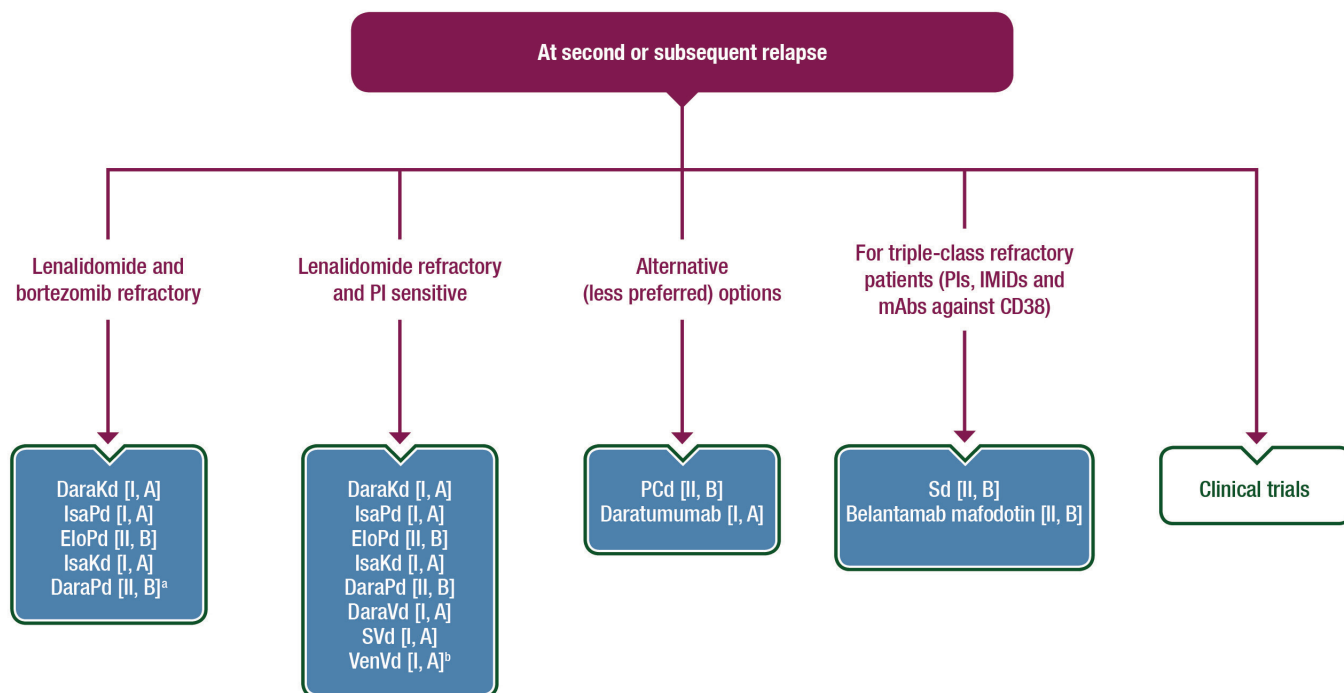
At second or subsequent relapse

Lenalidomide and bortezomib refractory

Lenalidomide refractory and PI sensitive

Alternative (less preferred) options

For triple-class refractory patients (PIs, IMiDs and mAbs against CD38)

DaraKd [I, A]
IsaPd [I, A]
EloPd [II, B]
IsaKd [I, A]
DaraPd [II, B]$^{a}$

DaraKd [I, A]
IsaPd [I, A]
EloPd [II, B]
IsaKd [I, A]
DaraPd [II, B]
DaraVd [I, A]
SVd [I, A]
VenVd [I, A]$^{b}$

PCd [II, B]
Daratumumab [I, A]

Sd [II, B]
Belantamab mafodotin [II, B]

Clinical trials